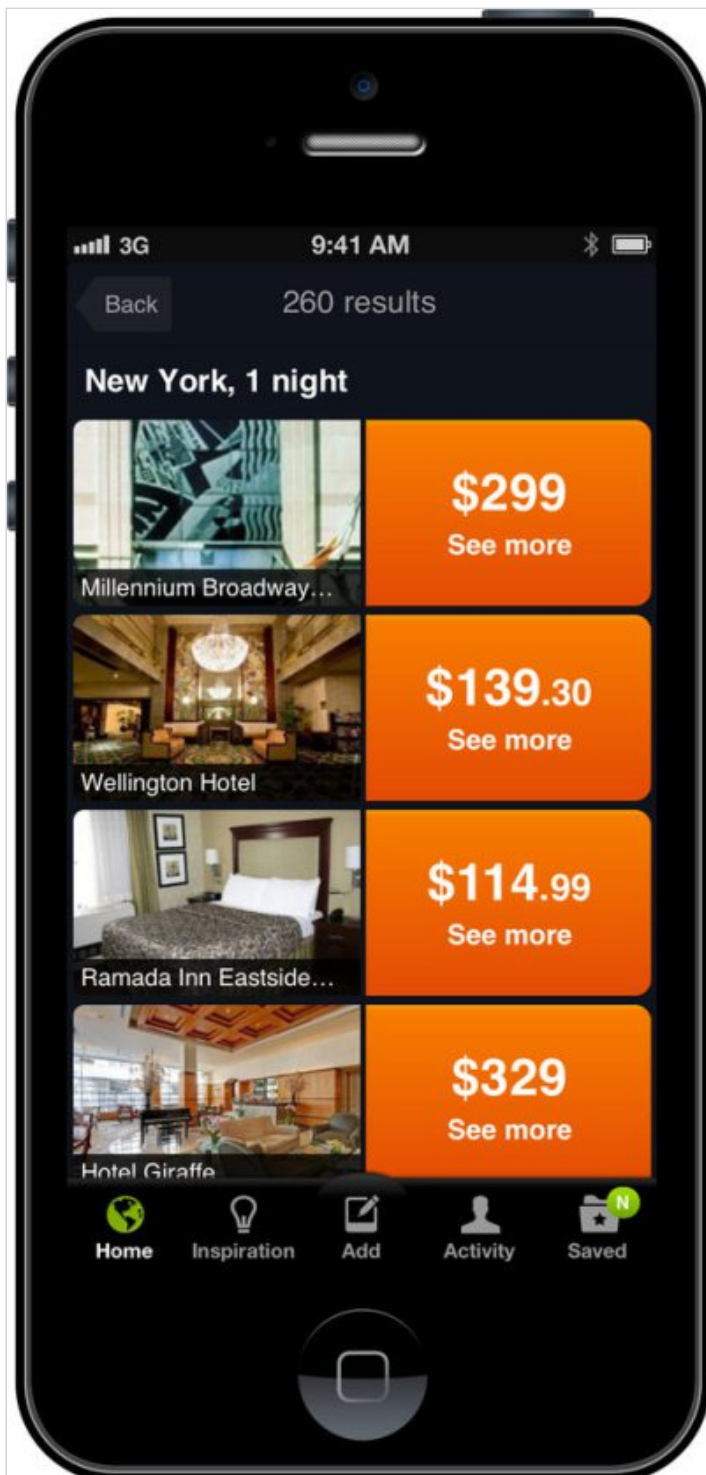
3G 9:41 AM

Back 260 results

New York, 1 night

Millennium Broadway...
$299
See more

Wellington Hotel
$139.30
See more

Ramada Inn Eastside...
$114.99
See more

Hotel Giraffe
$329
See more

Home Inspiration Add Activity N Saved